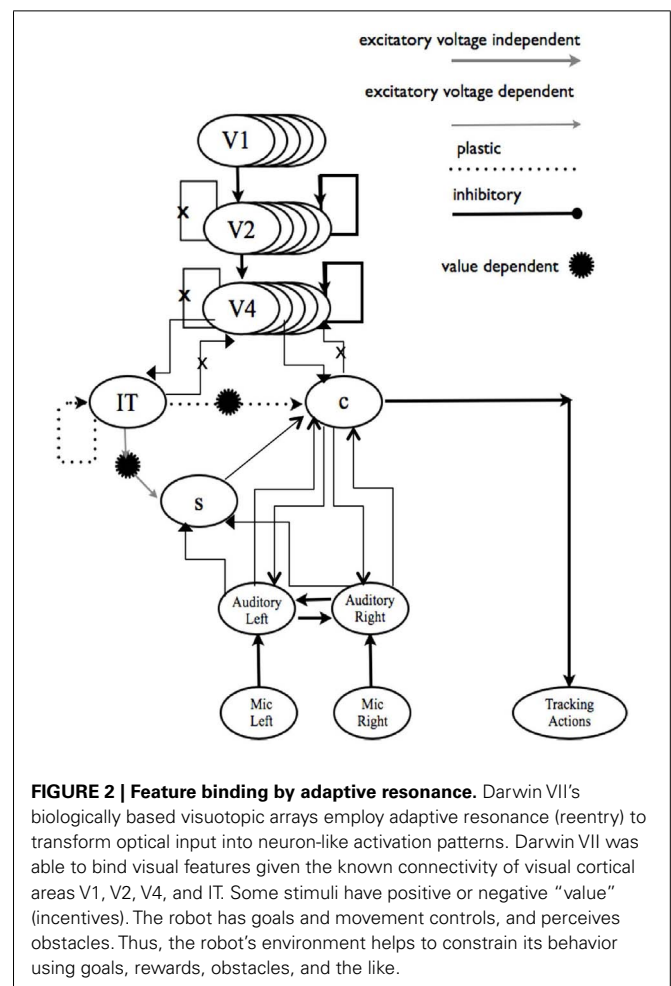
excitatory voltage independent

excitatory voltage dependent

plastic

inhibitory

value dependent

V1

V2

V4

X

X

X

X

IT

C

S

Auditory Left

Auditory Right

Mic Left

Mic Right

Tracking Actions

**FIGURE 2 | Feature binding by adaptive resonance.** Darwin VII's biologically based visuotopic arrays employ adaptive resonance (reentry) to transform optical input into neuron-like activation patterns. Darwin VII was able to bind visual features given the known connectivity of visual cortical areas V1, V2, V4, and IT. Some stimuli have positive or negative "value" (incentives). The robot has goals and movement controls, and perceives obstacles. Thus, the robot's environment helps to constrain its behavior using goals, rewards, obstacles, and the like.